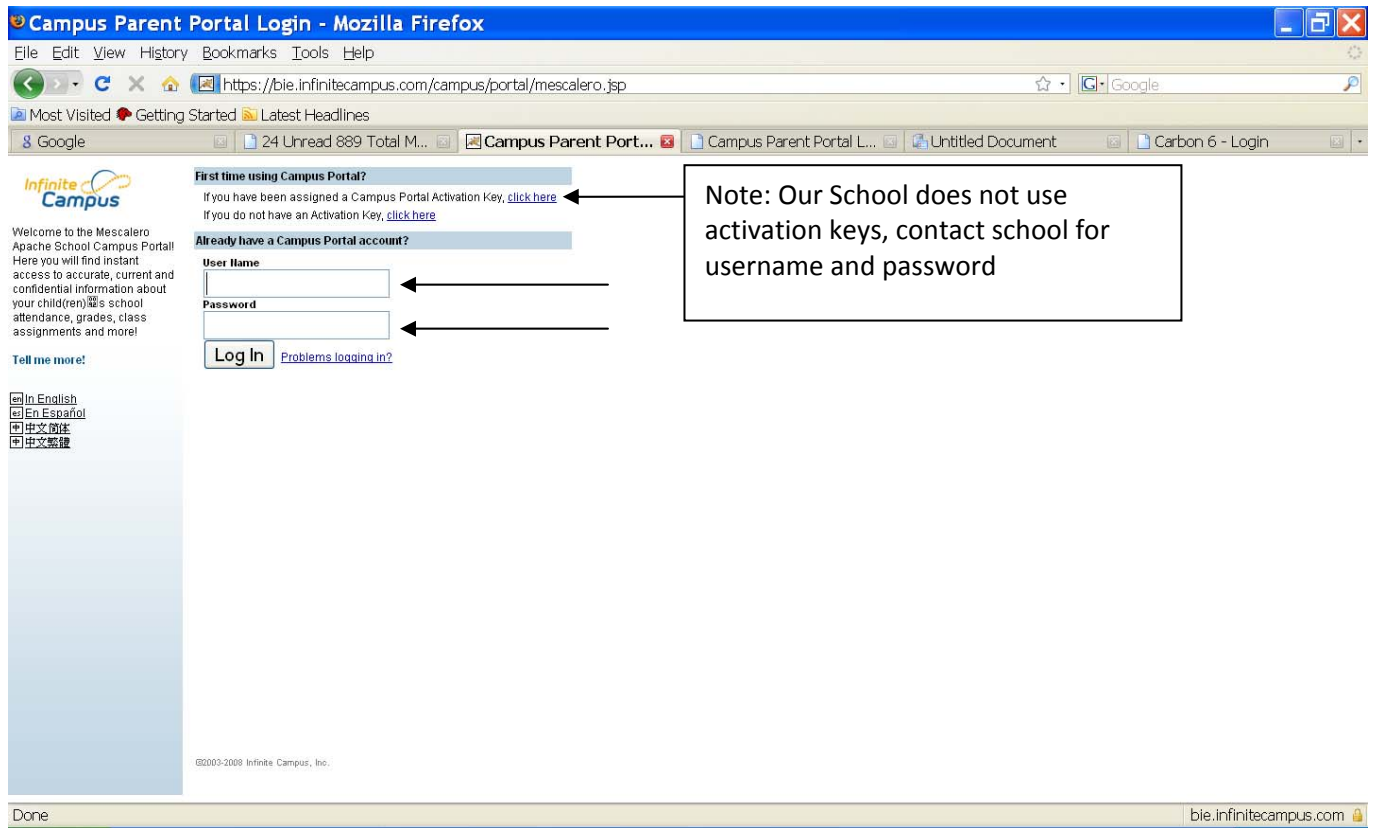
Campus Parent Portal Login - Mozilla Firefox

File Edit View History Bookmarks Tools Help

https://bie.infinitecampus.com/campus/portal/mescalero.jsp

Google

Most Visited Getting Started Latest Headlines

Google | 24 Unread 889 Total M... | Campus Parent Port... | Campus Parent Portal L... | Untitled Document | Carbon 6 - Login

Infinite Campus

Welcome to the Mescalero Apache School Campus Portal! Here you will find instant access to accurate, current and confidential information about your child(ren)'s school attendance, grades, class assignments and more!

Tell me more!

In English
En Español
中文简体
中文繁體

First time using Campus Portal?

If you have been assigned a Campus Portal Activation Key, click here
If you do not have an Activation Key, click here

Already have a Campus Portal account?

User Name

Password

Log In  Problems logging in?

Note: Our School does not use activation keys, contact school for username and password

©2003-2008 Infinite Campus, Inc.

Done

bie.infinitecampus.com